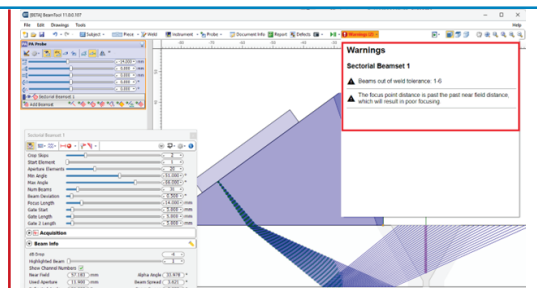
[BETA] BeamTool 11.0.0.107

File Edit Drawings Tools

Subject Piece Weld Instrument Probe Document Info Report Defects Warnings (2)

Help

PA Probe

Sectorial Beamset 1

Add Beamset

Sectorial Beamset 1

Crop Skips
Start Element
Aperture Elements
Min Angle
Max Angle
Num Beams
Beam Deviation
Focus Length
Gate Start
Gate Length
Gate 2 Length

Acquisition

Beam Info

Highlighted Beam
Show Channel Numbers
Near Field
Used Aperture
Alpha Angle
Beam Spread

Warnings

Sectorial Beamset 1

Beams out of weld tolerance: 1-6

The focus point distance is past the past near field distance, which will result in poor focusing